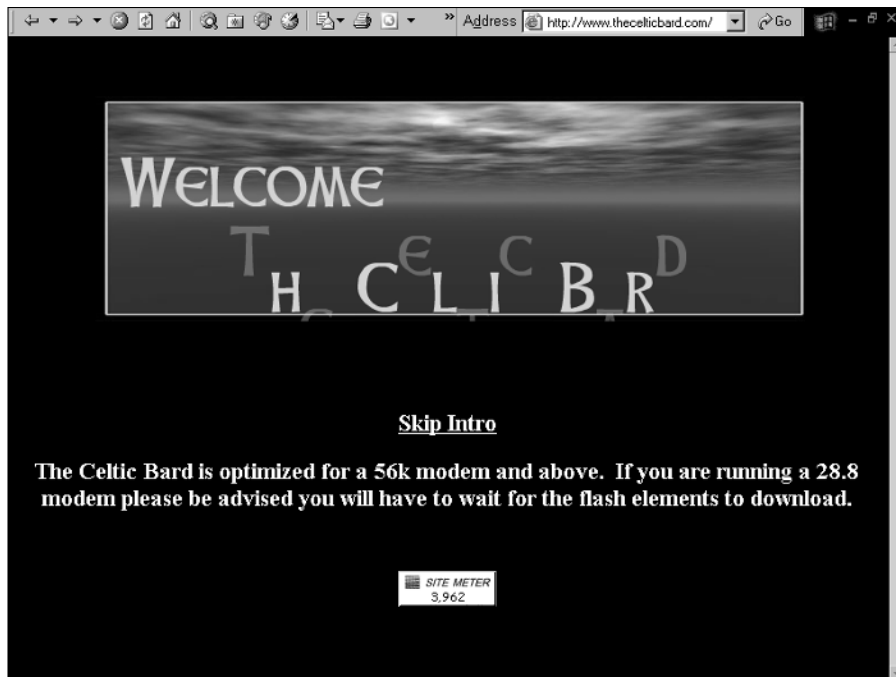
Address http://www.thecelticbard.com/ Go

WELCOME

T H C E L I C T B R D

Skip Intro

The Celtic Bard is optimized for a 56k modem and above. If you are running a 28.8 modem please be advised you will have to wait for the flash elements to download.

SITE METER
3,962